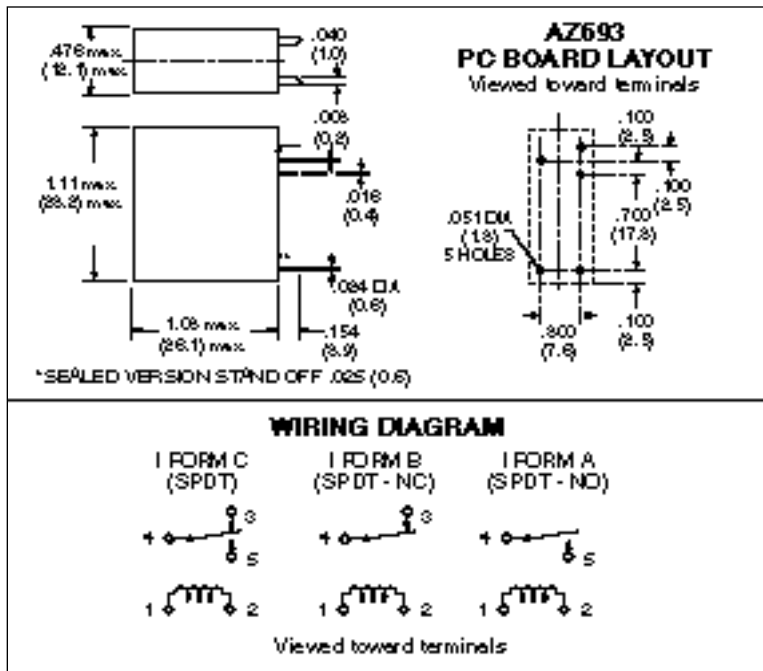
.476 max
(12.1) max

.040
(1.0)

.008
(0.2)

1.11 max
(28.2) max

.016
(0.4)

*

.024 DIA
(0.6)

1.03 max
(26.1) max

.154
(3.9)

*SEALED VERSION STAND OFF .025 (0.6)

AZ693
PC BOARD LAYOUT
Viewed toward terminals

.100
(2.5)

.100
(2.5)

.700
(17.8)

.051 DIA
(1.3)
5 HOLES

.300
(7.6)

.100
(2.5)

WIRING DIAGRAM

1 FORM C
(SPDT)

1 FORM B
(SPDT - NC)

1 FORM A
(SPDT - NO)

4 3 5

4 3

4 5

1 2

1 2

1 2

Viewed toward terminals